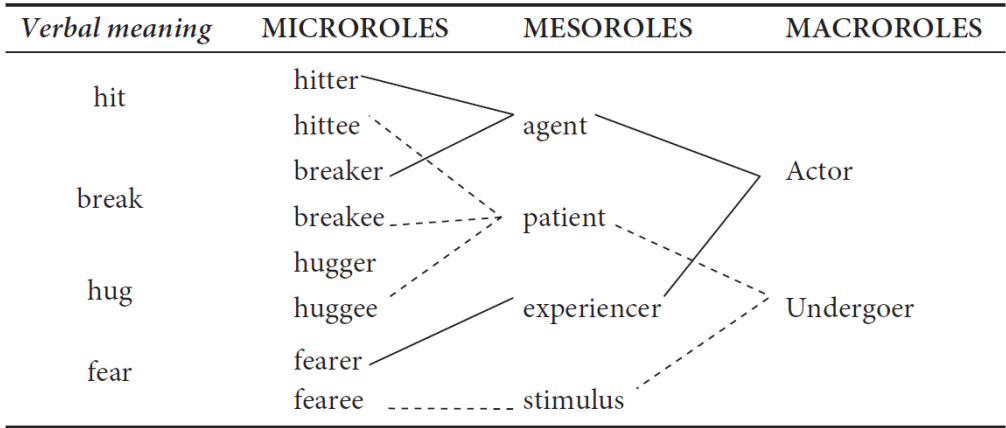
| *Verbal meaning* | MICROROLES | MESOROLES | MACROROLES |
|---|---|---|---|
| hit | hitter | | |
| | hittee | agent | |
| break | breaker | | Actor |
| | breakee | patient | |
| hug | hugger | | |
| | huggee | experiencer | Undergoer |
| fear | fearer | | |
| | fearee | stimulus | |